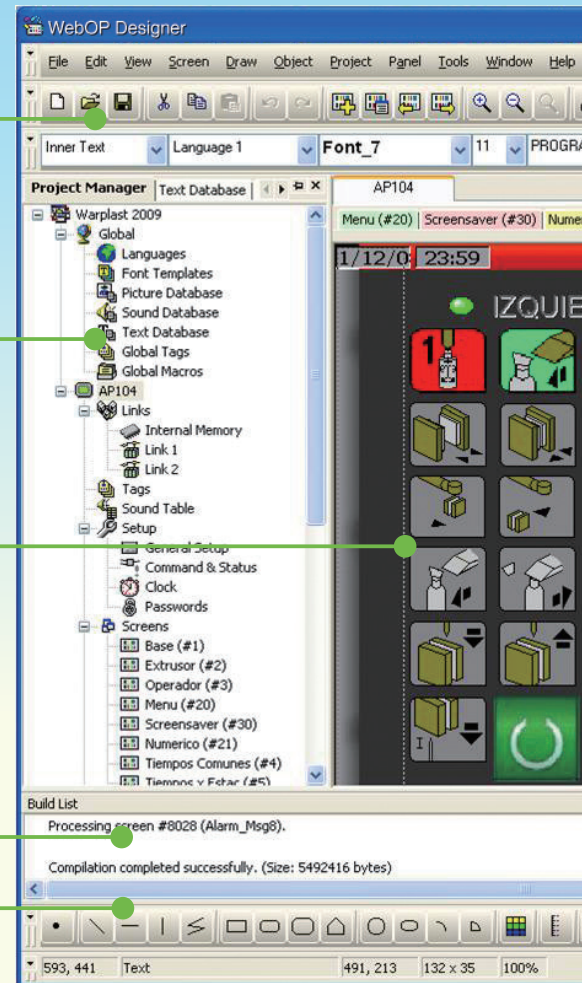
WebOP Designer

File Edit View Screen Draw Object Project Panel Tools Window Help

Inner Text | Language 1 | Font_7 | 11 | PROGRA

Project Manager | Text Database

Warplast 2009
Global
Languages
Font Templates
Picture Database
Sound Database
Text Database
Global Tags
Global Macros
AP104
Links
Internal Memory
Link 1
Link 2
Tags
Sound Table
Setup
General Setup
Command & Status
Clock
Passwords
Screens
Base (#1)
Extrusor (#2)
Operador (#3)
Menu (#20)
Screensaver (#30)
Numerico (#21)
Tiempos Comunes (#4)
Tiempos y Estac (#5)

AP104

Menu (#20) | Screensaver (#30) | Nume

1/12/0 23:59

IZQUIE

1

I

Build List

Processing screen #8028 (Alarm_Msg8).

Compilation completed successfully. (Size: 5492416 bytes)

593, 441 | Text | 491, 213 | 132 x 35 | 100%